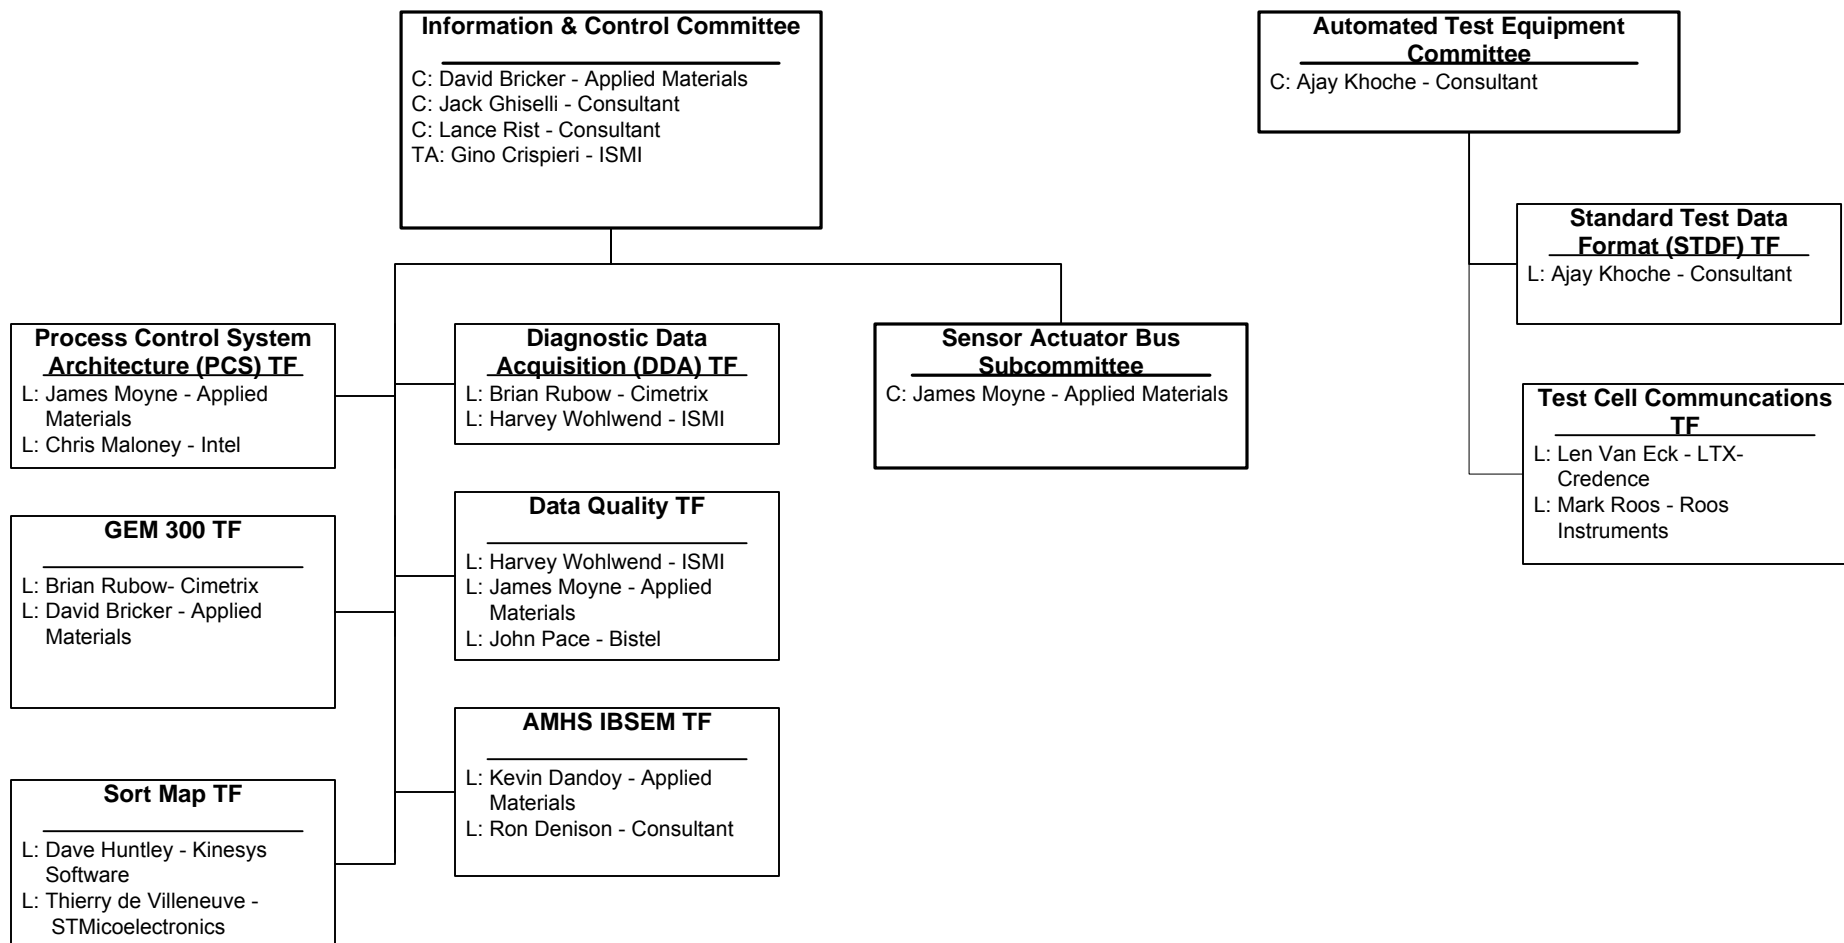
Information & Control Committee

C: David Bricker - Applied Materials
C: Jack Ghiselli - Consultant
C: Lance Rist - Consultant
TA: Gino Crispieri - ISMI

Automated Test Equipment Committee

C: Ajay Khoche - Consultant

Standard Test Data Format (STDF) TF

L: Ajay Khoche - Consultant

Test Cell Communcations TF

L: Len Van Eck - LTX-Credence
L: Mark Roos - Roos Instruments

Process Control System Architecture (PCS) TF

L: James Moyne - Applied Materials
L: Chris Maloney - Intel

Diagnostic Data Acquisition (DDA) TF

L: Brian Rubow - Cimetrix
L: Harvey Wohlwend - ISMI

Sensor Actuator Bus Subcommittee

C: James Moyne - Applied Materials

GEM 300 TF

L: Brian Rubow- Cimetrix
L: David Bricker - Applied Materials

Data Quality TF

L: Harvey Wohlwend - ISMI
L: James Moyne - Applied Materials
L: John Pace - Bistel

AMHS IBSEM TF

L: Kevin Dandoy - Applied Materials
L: Ron Denison - Consultant

Sort Map TF

L: Dave Huntley - Kinesys Software
L: Thierry de Villeneuve - STMicoelectronics